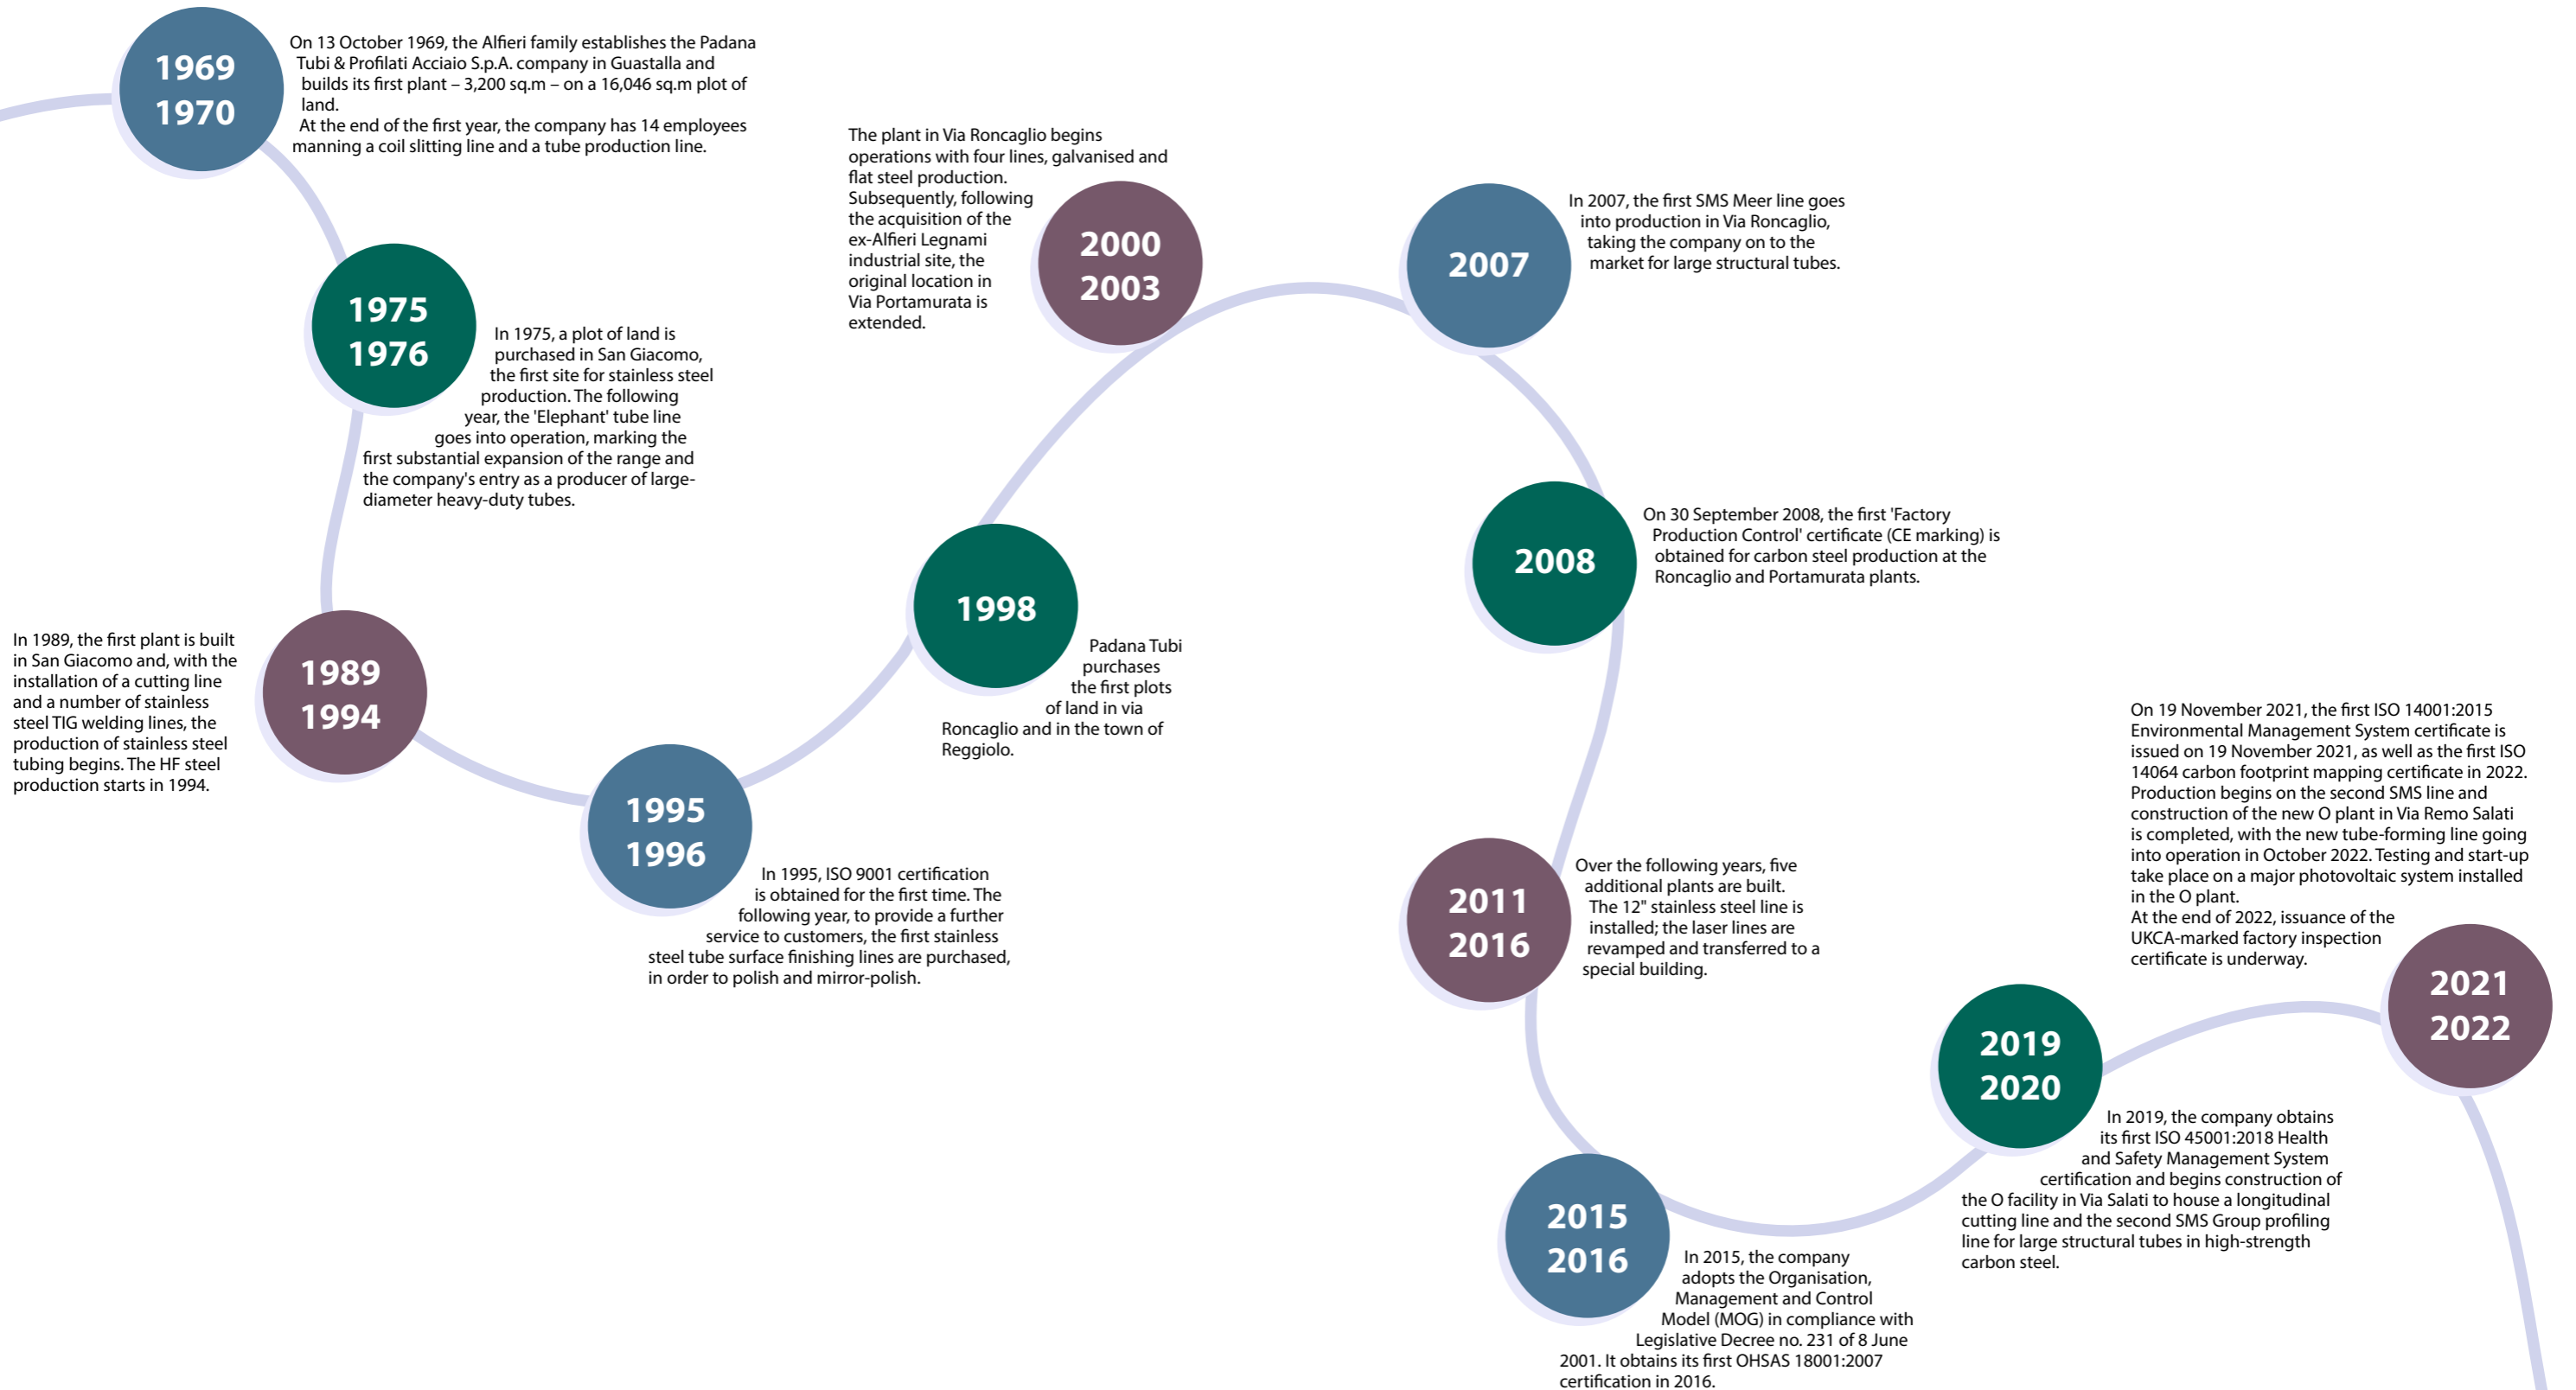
1969
1970

On 13 October 1969, the Alfieri family establishes the Padana Tubi & Profilati Acciaio S.p.A. company in Guastalla and builds its first plant – 3,200 sq.m – on a 16,046 sq.m plot of land.
At the end of the first year, the company has 14 employees manning a coil slitting line and a tube production line.

1975
1976

In 1975, a plot of land is purchased in San Giacomo, the first site for stainless steel production. The following year, the 'Elephant' tube line goes into operation, marking the first substantial expansion of the range and the company's entry as a producer of large-diameter heavy-duty tubes.

1989
1994

In 1989, the first plant is built in San Giacomo and, with the installation of a cutting line and a number of stainless steel TIG welding lines, the production of stainless steel tubing begins. The HF steel production starts in 1994.

1995
1996

In 1995, ISO 9001 certification is obtained for the first time. The following year, to provide a further service to customers, the first stainless steel tube surface finishing lines are purchased, in order to polish and mirror-polish.

1998

Padana Tubi purchases the first plots of land in via Roncaglio and in the town of Reggiolo.

2000
2003

The plant in Via Roncaglio begins operations with four lines, galvanised and flat steel production. Subsequently, following the acquisition of the ex-Alfieri Legnami industrial site, the original location in Via Portamurata is extended.

2007

In 2007, the first SMS Meer line goes into production in Via Roncaglio, taking the company on to the market for large structural tubes.

2008

On 30 September 2008, the first 'Factory Production Control' certificate (CE marking) is obtained for carbon steel production at the Roncaglio and Portamurata plants.

2011
2016

Over the following years, five additional plants are built. The 12" stainless steel line is installed; the laser lines are revamped and transferred to a special building.

2015
2016

In 2015, the company adopts the Organisation, Management and Control Model (MOG) in compliance with Legislative Decree no. 231 of 8 June 2001. It obtains its first OHSAS 18001:2007 certification in 2016.

2019
2020

In 2019, the company obtains its first ISO 45001:2018 Health and Safety Management System certification and begins construction of the O facility in Via Salati to house a longitudinal cutting line and the second SMS Group profiling line for large structural tubes in high-strength carbon steel.

2021
2022

On 19 November 2021, the first ISO 14001:2015 Environmental Management System certificate is issued on 19 November 2021, as well as the first ISO 14064 carbon footprint mapping certificate in 2022. Production begins on the second SMS line and construction of the new O plant in Via Remo Salati is completed, with the new tube-forming line going into operation in October 2022. Testing and start-up take place on a major photovoltaic system installed in the O plant.
At the end of 2022, issuance of the UKCA-marked factory inspection certificate is underway.